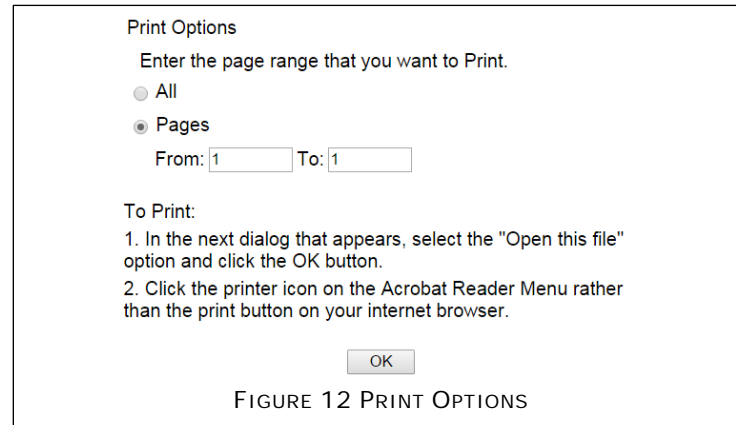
Print Options

Enter the page range that you want to Print.

All

Pages

From: 1 To: 1

To Print:

1. In the next dialog that appears, select the "Open this file" option and click the OK button.

2. Click the printer icon on the Acrobat Reader Menu rather than the print button on your internet browser.

OK

FIGURE 12 PRINT OPTIONS